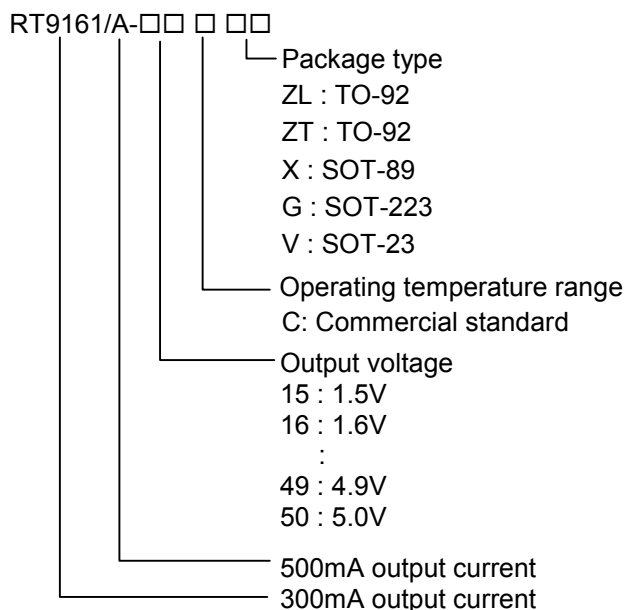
RT9161/A-□□ □ □□

Package type
ZL : TO-92
ZT : TO-92
X : SOT-89
G : SOT-223
V : SOT-23

Operating temperature range
C: Commercial standard

Output voltage
15 : 1.5V
16 : 1.6V
:
49 : 4.9V
50 : 5.0V

500mA output current

300mA output current